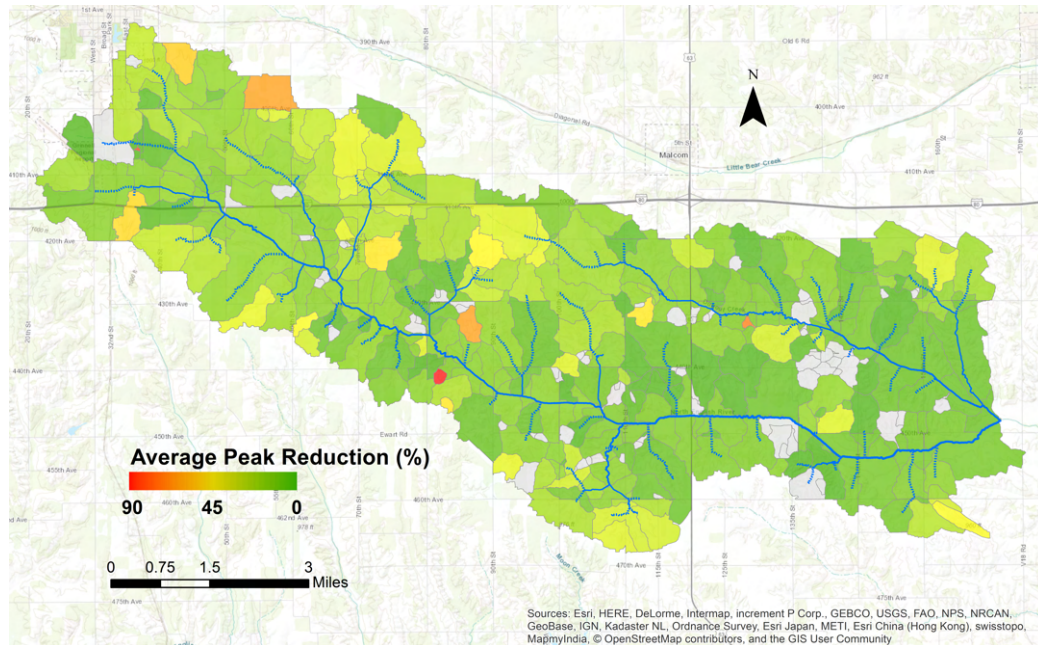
1st Ave
390th Ave
Old 6 Rd
N
400th Ave
Oaglomel Rd
Malcom
Little Bear Creek
410th Ave
410th Ave
420th Ave
430th Ave
440th Ave
450th Ave
455th Ave
Ewart Rd
470th Ave
475th Ave
475th Ave

Average Peak Reduction (%)
90 45 0

0 0.75 1.5 3 Miles

Sources: Esri, HERE, DeLorme, Intermap, increment P Corp., GEBCO, USGS, FAO, NPS, NRCAN, GeoBase, IGN, Kadaster NL, Ordnance Survey, Esri Japan, METI, Esri China (Hong Kong), swisstopo, MapmyIndia, © OpenStreetMap contributors, and the GIS User Community